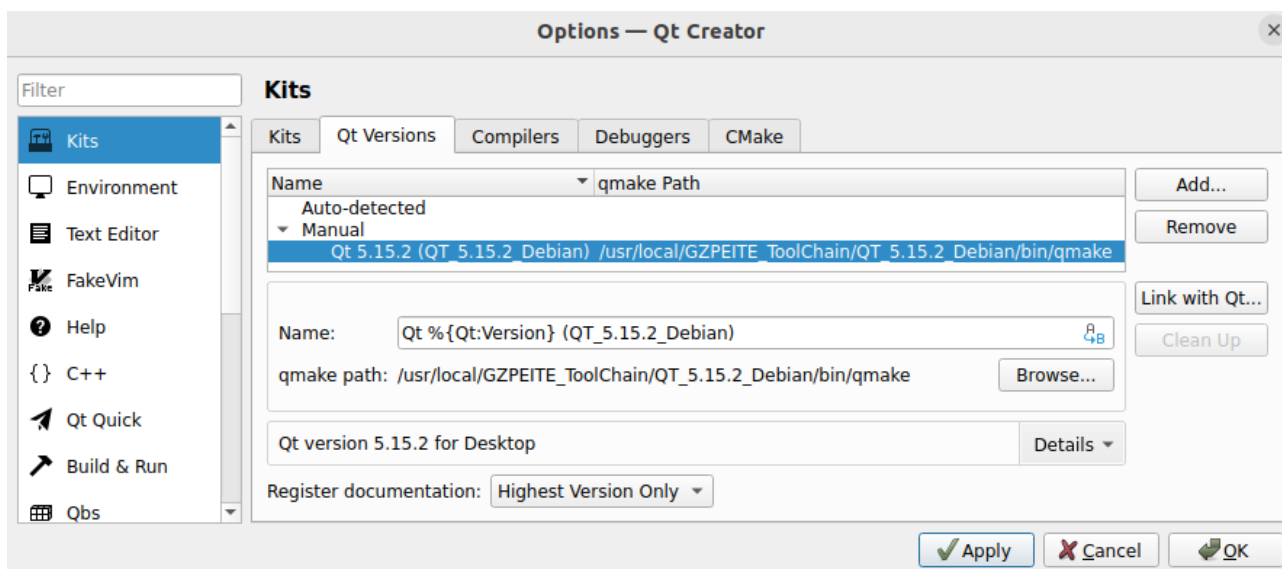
Options — Qt Creator

Filter

Kits
Environment
Text Editor
FakeVim
Help
{} C++
Qt Quick
Build & Run
Qbs

Kits

Kits | Qt Versions | Compilers | Debuggers | CMake

| Name | qmake Path |
|---|---|
| Auto-detected | |
| Manual | |
| Qt 5.15.2 (QT_5.15.2_Debian) | /usr/local/GZPEITE_ToolChain/QT_5.15.2_Debian/bin/qmake |

Add...
Remove
Link with Qt...
Clean Up

Name: Qt %{Qt:Version} (QT_5.15.2_Debian)

qmake path: /usr/local/GZPEITE_ToolChain/QT_5.15.2_Debian/bin/qmake
Browse...

Qt version 5.15.2 for Desktop
Details

Register documentation: Highest Version Only

Apply
Cancel
OK